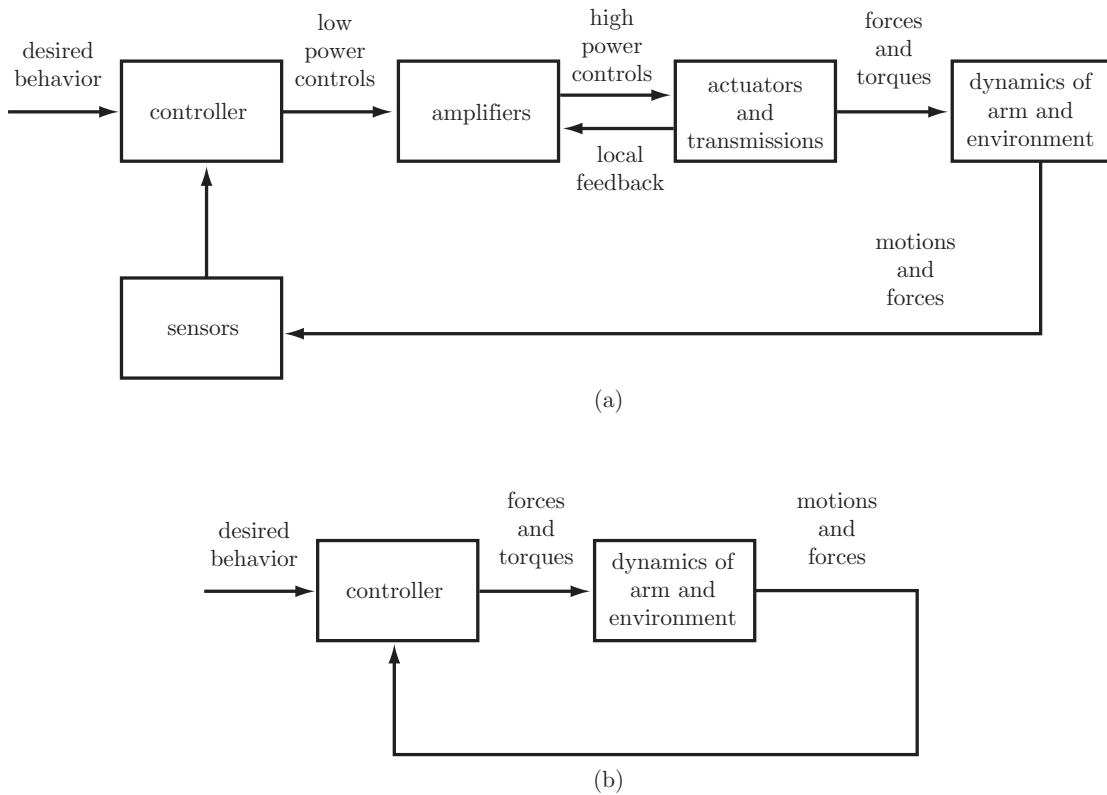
desired behavior

controller

low power controls

amplifiers

high power controls

local feedback

actuators and transmissions

forces and torques

dynamics of arm and environment

motions and forces

sensors

(a)

desired behavior

controller

forces and torques

dynamics of arm and environment

motions and forces

(b)